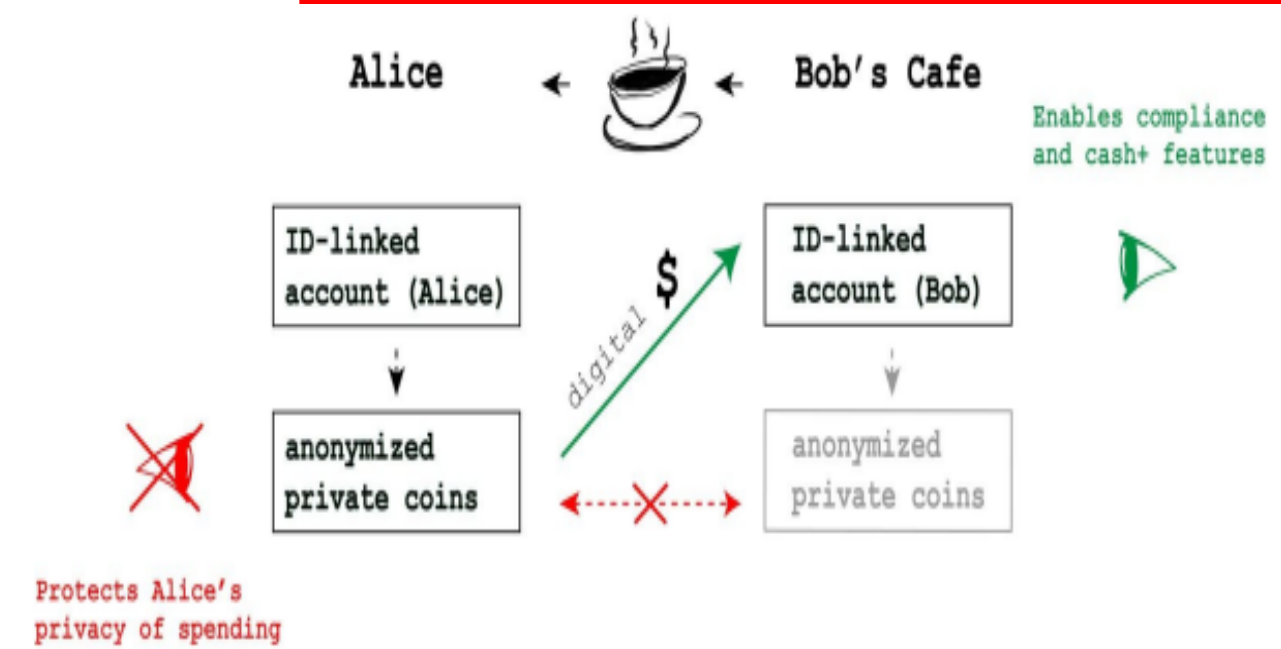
Alice

Bob's Cafe

Enables compliance and cash+ features

ID-linked account (Alice)

$

digital

ID-linked account (Bob)

anonymized private coins

anonymized private coins

Protects Alice's privacy of spending